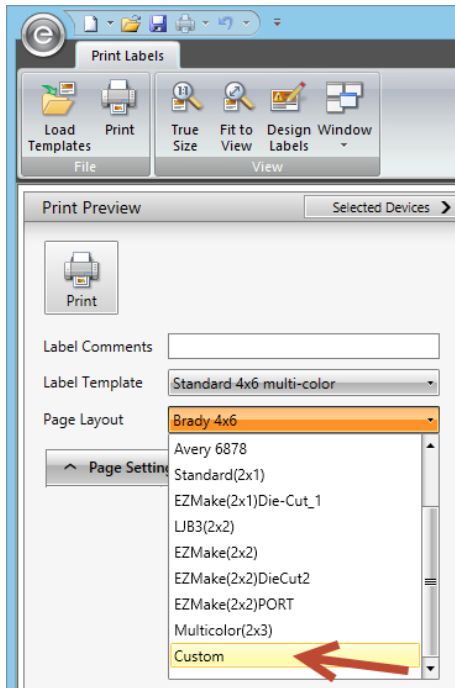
Print Labels

Load Templates

Print

File

True Size

Fit to View

Design Labels

Window

View

Print Preview

Selected Devices

Print

Label Comments

Label Template

Standard 4x6 multi-color

Page Layout

Brady 4x6

Page Setting

Avery 6878

Standard(2x1)

EZMake(2x1)Die-Cut_1

LJB3(2x2)

EZMake(2x2)

EZMake(2x2)DieCut2

EZMake(2x2)PORT

Multicolor(2x3)

Custom